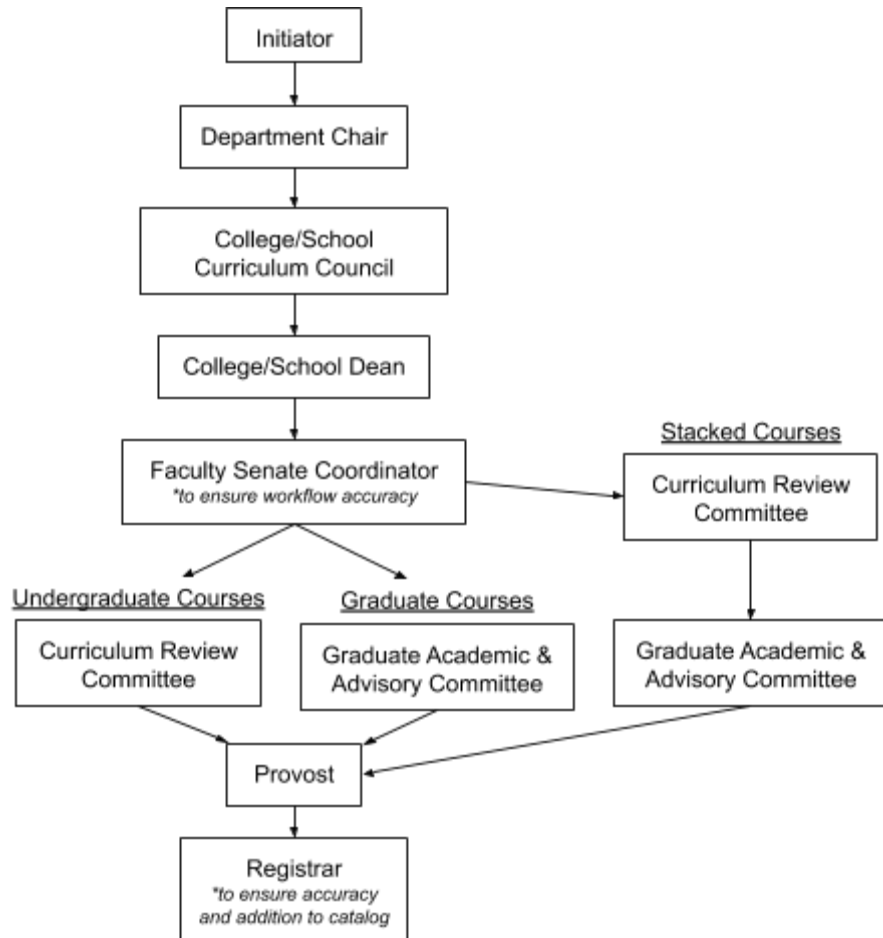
Initiator

Department Chair

College/School Curriculum Council

College/School Dean

Faculty Senate Coordinator
*to ensure workflow accuracy

Stacked Courses

Curriculum Review Committee

Undergraduate Courses

Curriculum Review Committee

Graduate Courses

Graduate Academic & Advisory Committee

Graduate Academic & Advisory Committee

Provost

Registrar
*to ensure accuracy and addition to catalog